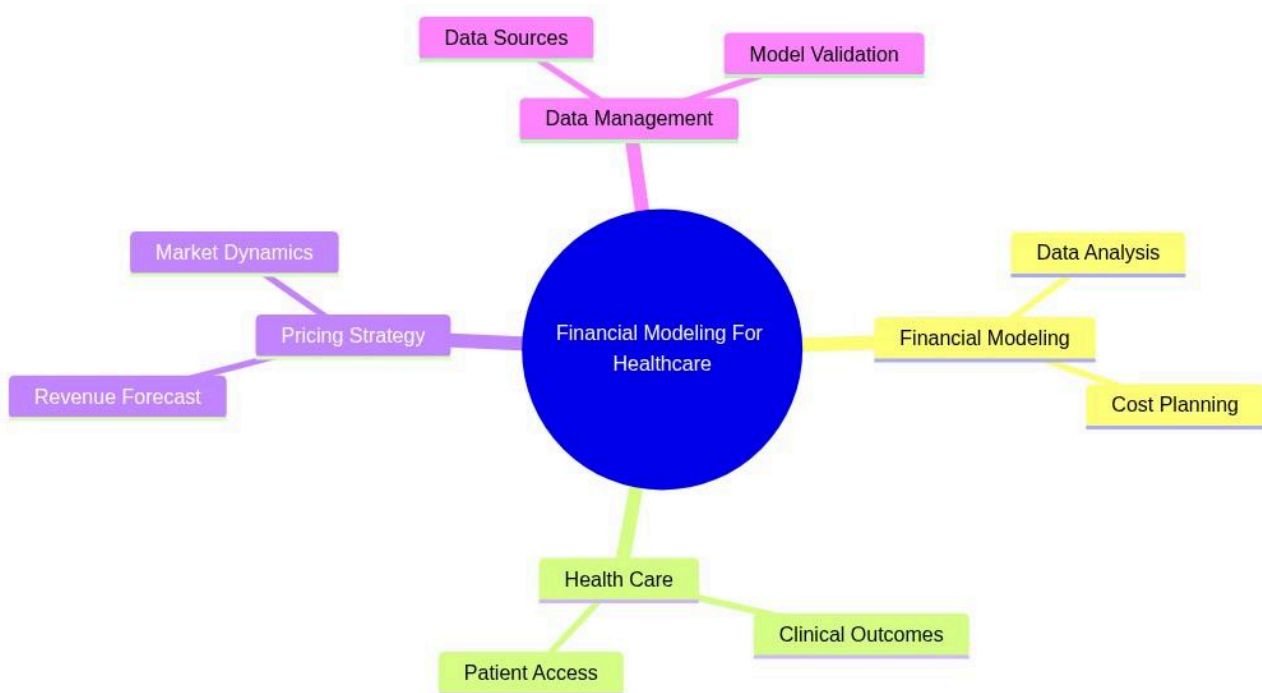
Data Sources

Model Validation

Data Management

Market Dynamics

Pricing Strategy

Revenue Forecast

Financial Modeling For Healthcare

Data Analysis

Financial Modeling

Cost Planning

Health Care

Clinical Outcomes

Patient Access